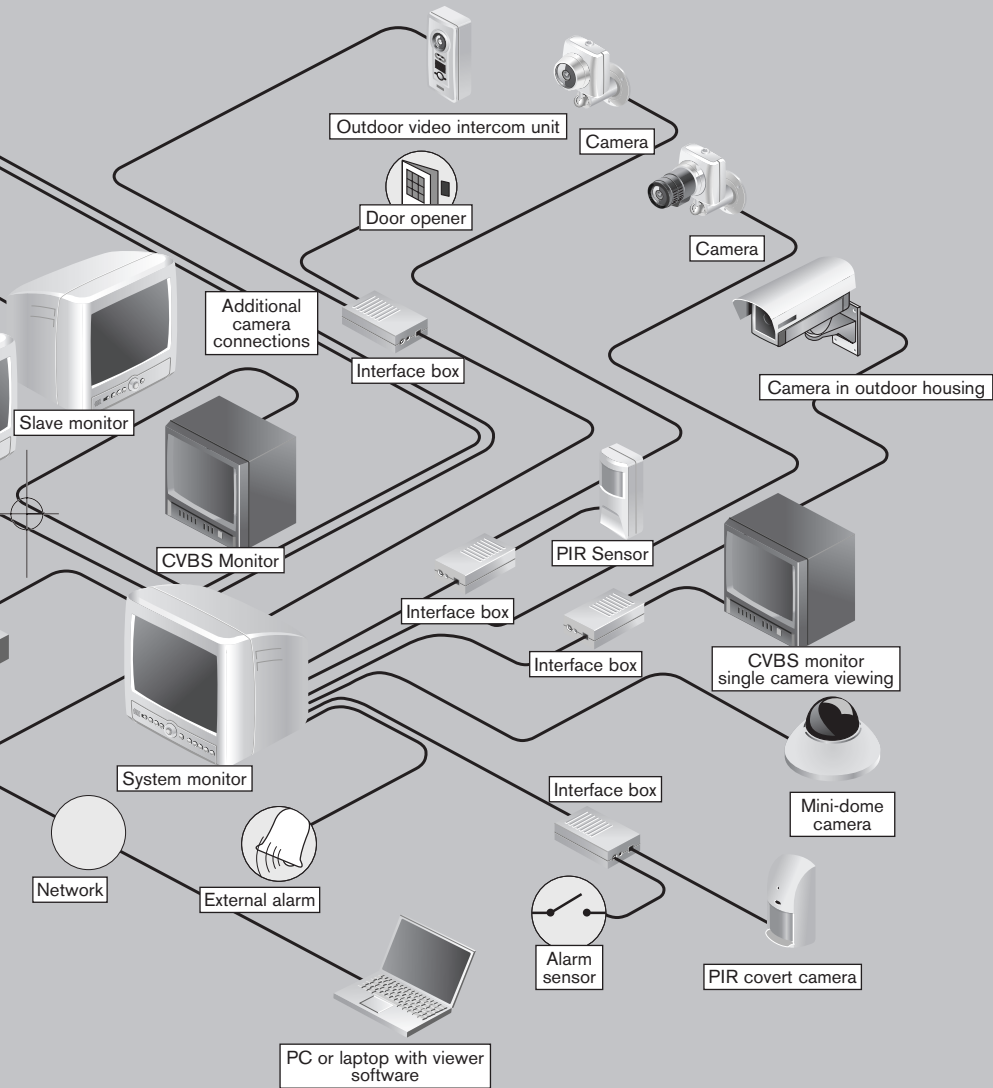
Outdoor video intercom unit

Camera

Door opener

Camera

Additional camera connections

Interface box

Camera in outdoor housing

Slave monitor

CVBS Monitor

PIR Sensor

Interface box

Interface box

CVBS monitor single camera viewing

System monitor

Interface box

Mini-dome camera

Network

External alarm

Alarm sensor

PIR covert camera

PC or laptop with viewer software